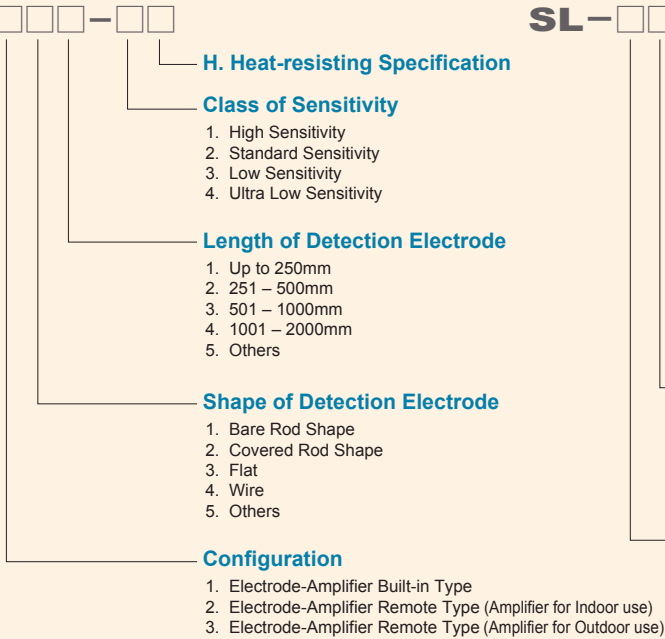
SL−

H. Heat-resisting Specification

Class of Sensitivity

1. High Sensitivity
2. Standard Sensitivity
3. Low Sensitivity
4. Ultra Low Sensitivity

Length of Detection Electrode

1. Up to 250mm
2. 251 – 500mm
3. 501 – 1000mm
4. 1001 – 2000mm
5. Others

Shape of Detection Electrode

1. Bare Rod Shape
2. Covered Rod Shape
3. Flat
4. Wire
5. Others

Configuration

1. Electrode-Amplifier Built-in Type
2. Electrode-Amplifier Remote Type (Amplifier for Indoor use)
3. Electrode-Amplifier Remote Type (Amplifier for Outdoor use)